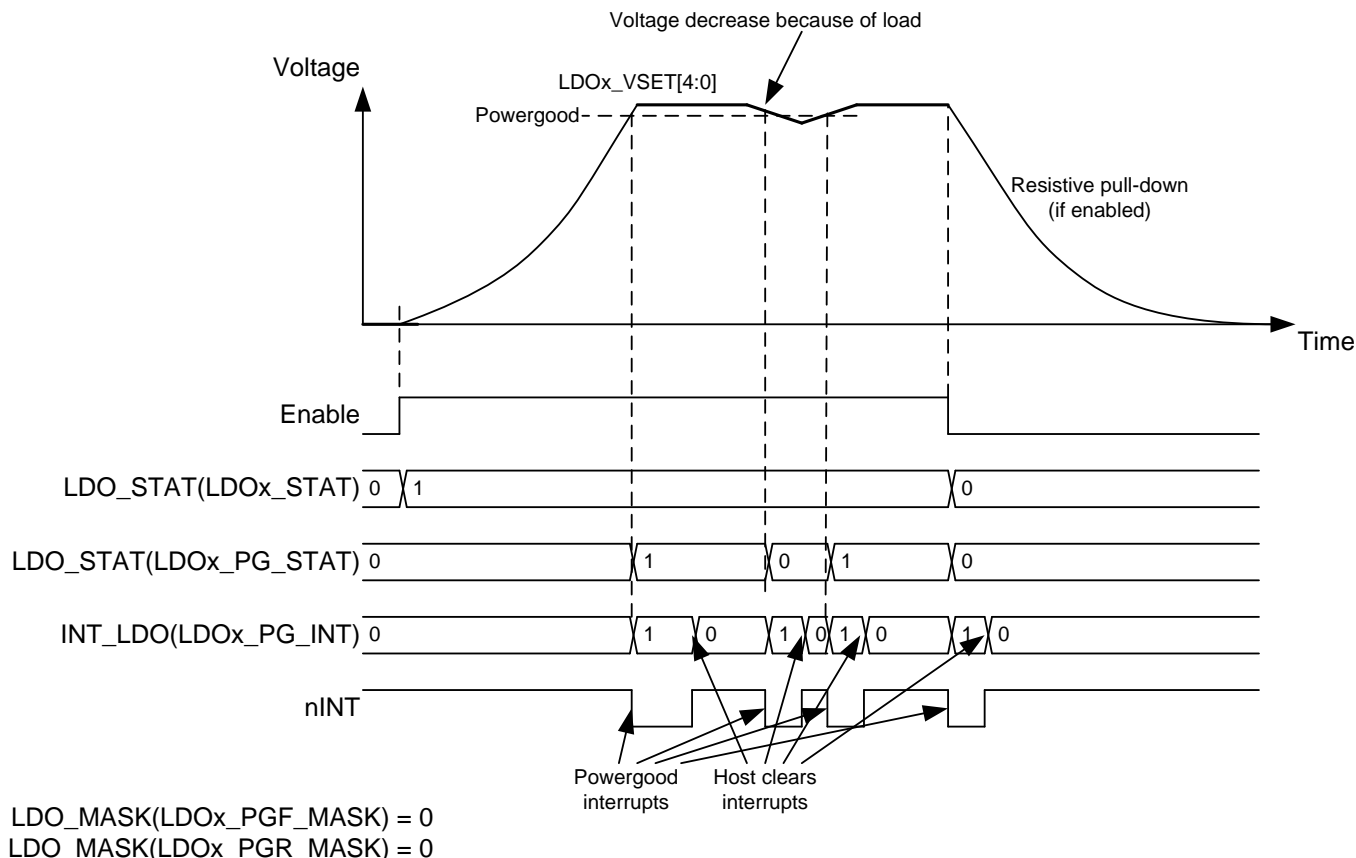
Voltage decrease because of load

Voltage

LDOx_VSET[4:0]

Powergood

Resistive pull-down (if enabled)

Time

Enable

LDO_STAT(LDOx_STAT) 0 1 0

LDO_STAT(LDOx_PG_STAT) 0 1 0 1 0

INT_LDO(LDOx_PG_INT) 0 1 0 1 0 1 0 1 0

nINT

Powergood interrupts

Host clears interrupts

LDO_MASK(LDOx_PGF_MASK) = 0
LDO_MASK(LDOx_PGR_MASK) = 0